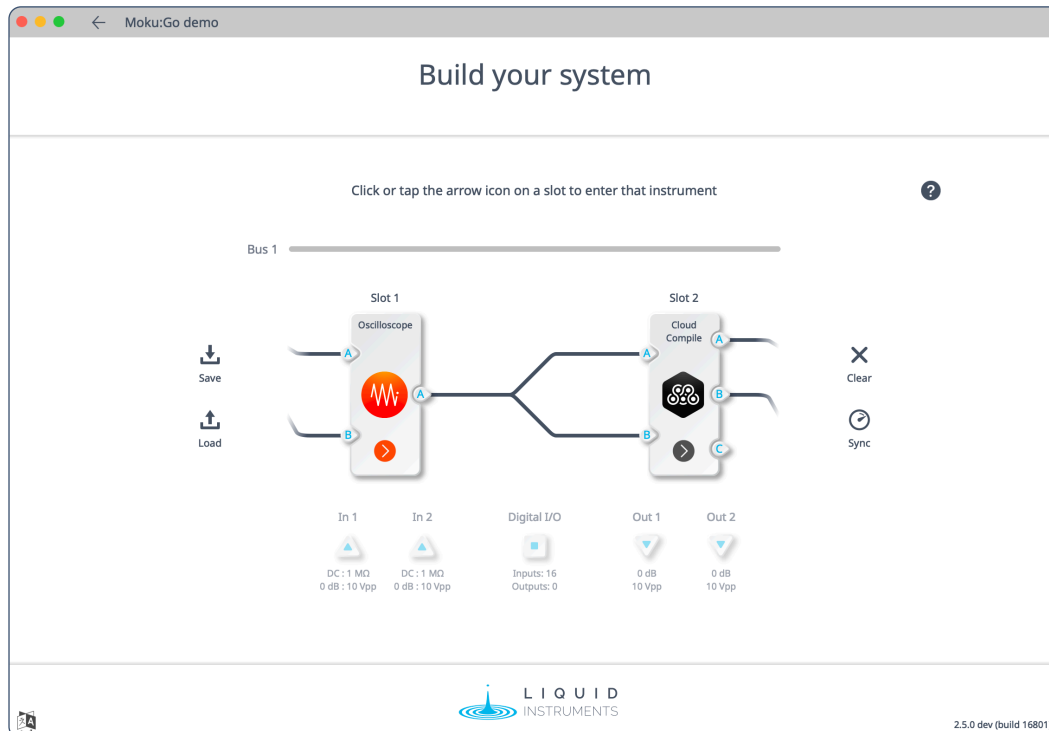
Moku:Go demo

Build your system

Click or tap the arrow icon on a slot to enter that instrument

?

Bus 1

Slot 1

Oscilloscope

A

B

A

Slot 2

Cloud Compile

A

B

A

B

C

Save

Load

Clear

Sync

In 1

In 2

Digital I/O

Out 1

Out 2

DC : 1 MΩ
0 dB : 10 Vpp

DC : 1 MΩ
0 dB : 10 Vpp

Inputs: 16
Outputs: 0

0 dB
10 Vpp

0 dB
10 Vpp

LIQUID
INSTRUMENTS

2.5.0 dev (build 16801